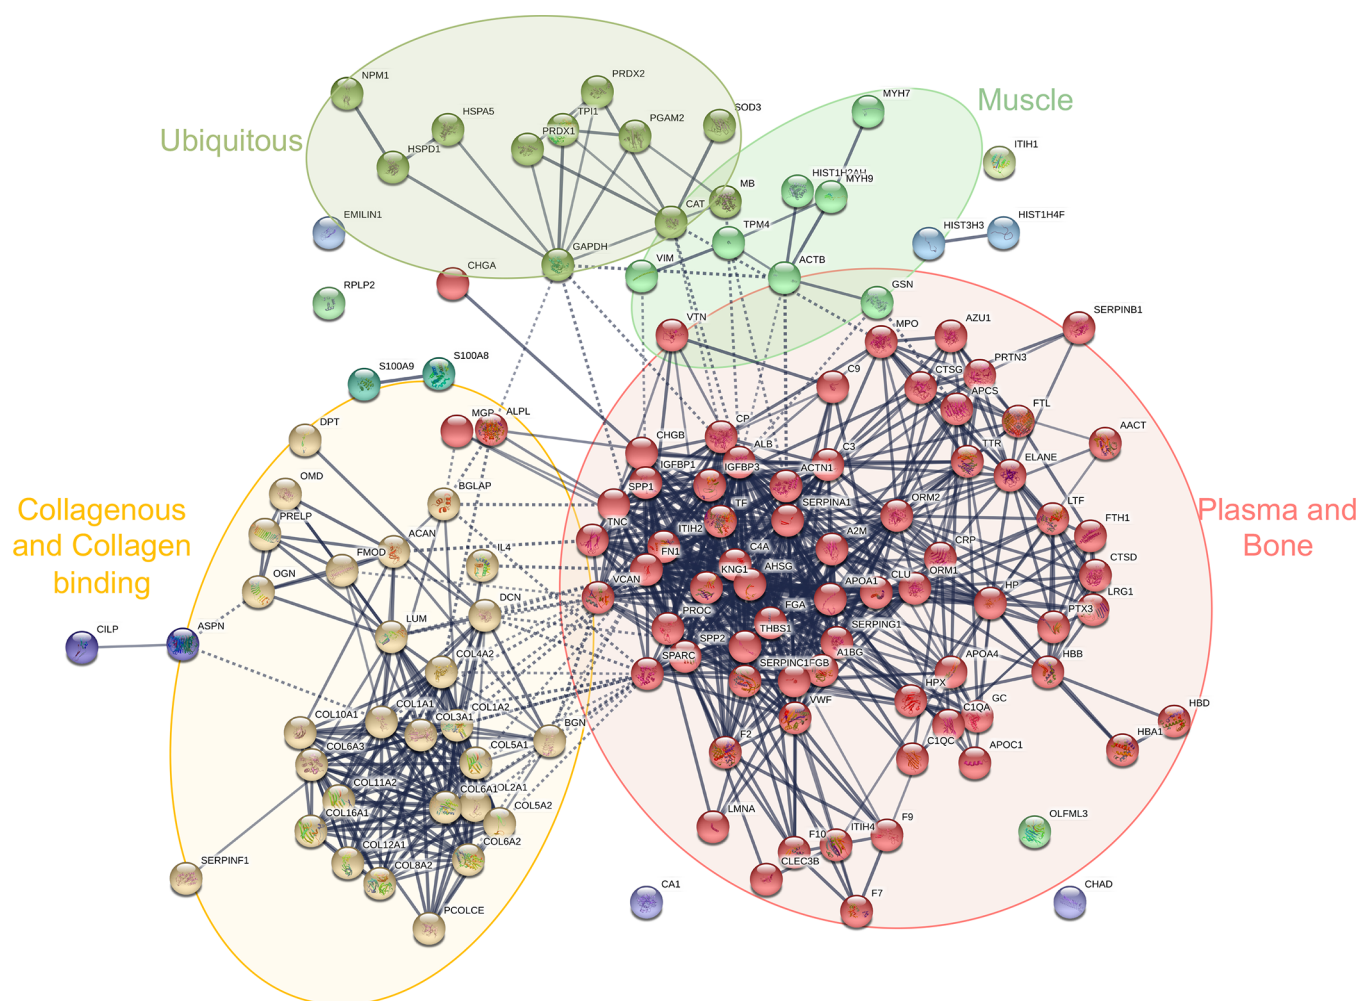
Ubiquitous

Muscle

Collagenous and Collagen binding

Plasma and Bone

NPM1
PRDX2
HSPA5
TPI1
PGAM2
SOD3
PRDX1
HSPD1
MB
CAT
GAPDH
CHGA
EMILIN1
RPLP2
MYH7
ITIH1
HIST1H2AH
MYH9
TPM4
HIST3H3
HIST1H4F
VIM
ACTB
GSN
SERPINB1
VTN
MPO
AZU1
PRTN3
CTSG
C9
APCS
FTL
AACT
S100A9
S100A8
MGP
ALPL
DPT
CHGB
CP
ALB
C3
TTR
ELANE
IGFBP1
IGFBP3
ACTN1
OMD
BGLAP
SPP1
TF
SERPINA1
ORM2
LTF
FTH1
PRELP
ACAN
TNC
ITIH2
A2M
CRP
CTSD
FMOD
IL4
FN1
C4A
ORM1
OGN
VCAN
KNG1
AHSG
APOA1
CLU
HP
LRG1
DCN
FGA
PTX3
CILP
ASPN
LUM
PROC
THBS1
SERPING1
SPP2
COL4A2
SPARC
A1BG
HBB
SERPINC1
FGB
APOA4
HPX
COL10A1
COL1A1
COL1A2
BGN
VWF
C1QA
GC
HBD
COL3A1
COL6A3
COL5A1
C1QC
HBA1
APOC1
F2
COL11A2
COL2A1
COL6A1
COL5A2
COL16A1
LMNA
OLFML3
ITIH4
F9
COL12A1
COL6A2
F10
CLEC3B
SERPINF1
COL8A2
CA1
CHAD
PCOLCE
F7